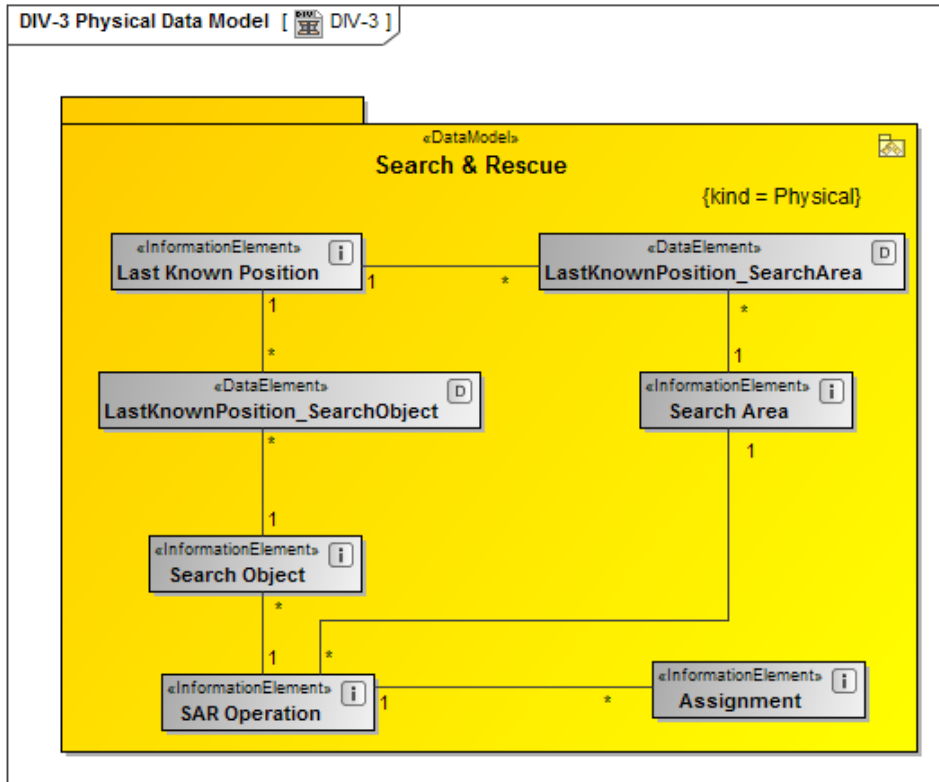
DIV-3 Physical Data Model [ DIV-3 ]

«DataModel»
Search & Rescue

{kind = Physical}

«InformationElement»
Last Known Position
i

1

*

«DataElement»
LastKnownPosition_SearchArea
D

1

*

*

1

«DataElement»
LastKnownPosition_SearchObject
D

«InformationElement»
Search Area
i

*

1

1

«InformationElement»
Search Object
i

*

1

*

«InformationElement»
SAR Operation
i

1

*

«InformationElement»
Assignment
i